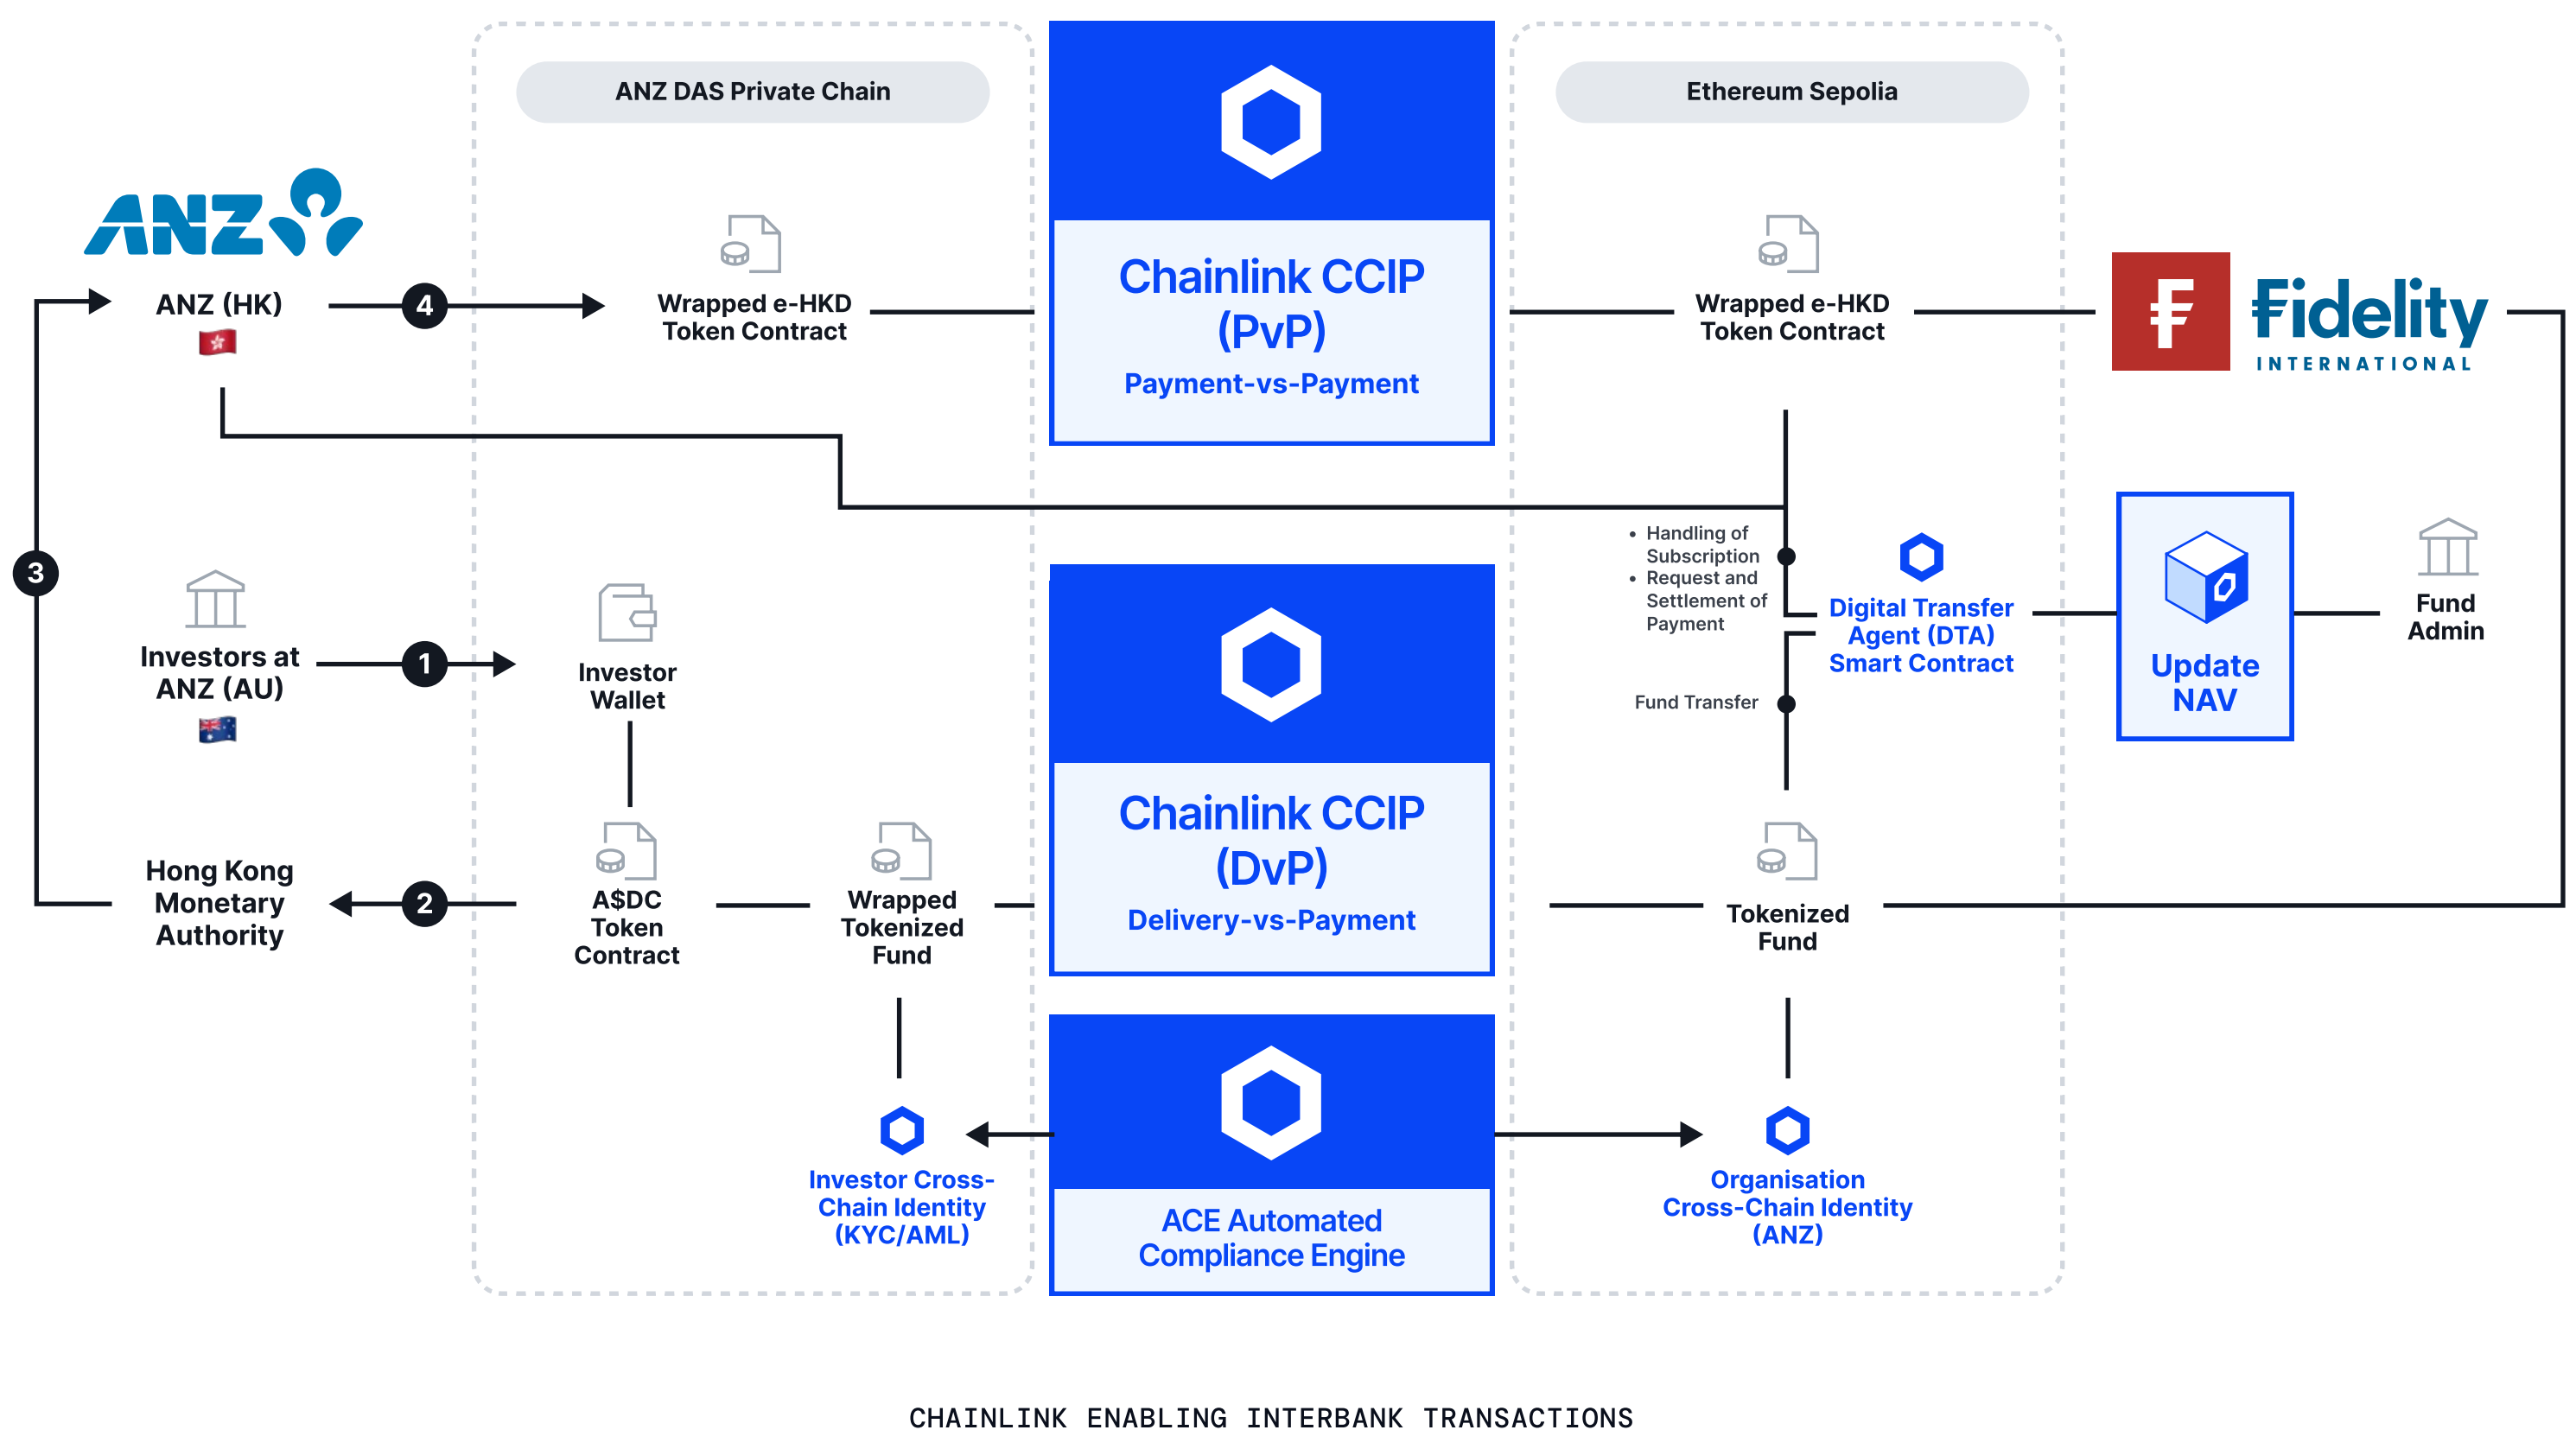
ANZ DAS Private Chain

Ethereum Sepolia

ANZ

ANZ (HK)

4

Wrapped e-HKD Token Contract

Chainlink CCIP (PvP)
Payment-vs-Payment

Wrapped e-HKD Token Contract

F Fidelity INTERNATIONAL

3

• Handling of Subscription
• Request and Settlement of Payment

Digital Transfer Agent (DTA) Smart Contract

Update NAV

Fund Admin

Investors at ANZ (AU)

1

Investor Wallet

Chainlink CCIP (DvP)
Delivery-vs-Payment

Fund Transfer

Hong Kong Monetary Authority

2

A$DC Token Contract

Wrapped Tokenized Fund

Tokenized Fund

Investor Cross-Chain Identity (KYC/AML)

ACE Automated Compliance Engine

Organisation Cross-Chain Identity (ANZ)

CHAINLINK ENABLING INTERBANK TRANSACTIONS